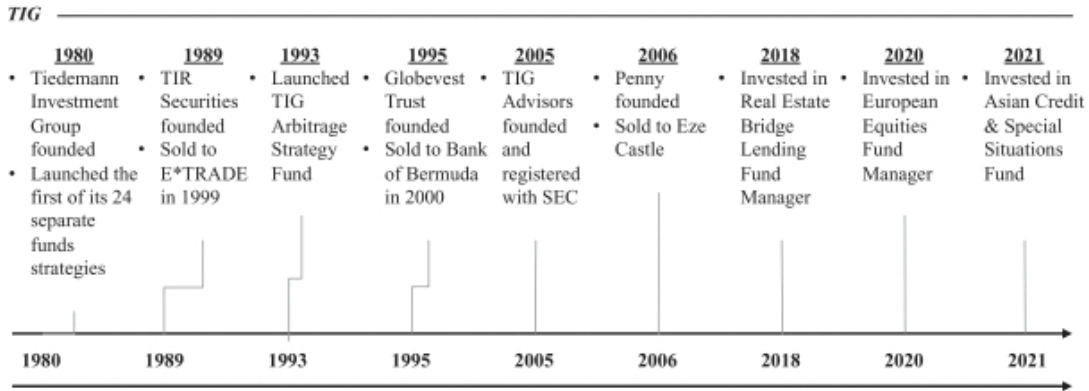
TIG

1980
- Tiedemann Investment Group founded
- Launched the first of its 24 separate funds strategies

1989
- TIR Securities founded
- Sold to E*TRADE in 1999

1993
- Launched TIG Arbitrage Strategy Fund

1995
- Globevest Trust founded
- Sold to Bank of Bermuda in 2000

2005
- TIG Advisors founded and registered with SEC

2006
- Penny founded
- Sold to Eze Castle

2018
- Invested in Real Estate Bridge Lending Fund Manager

2020
- Invested in European Equities Fund Manager

2021
- Invested in Asian Credit & Special Situations Fund

1980 1989 1993 1995 2005 2006 2018 2020 2021